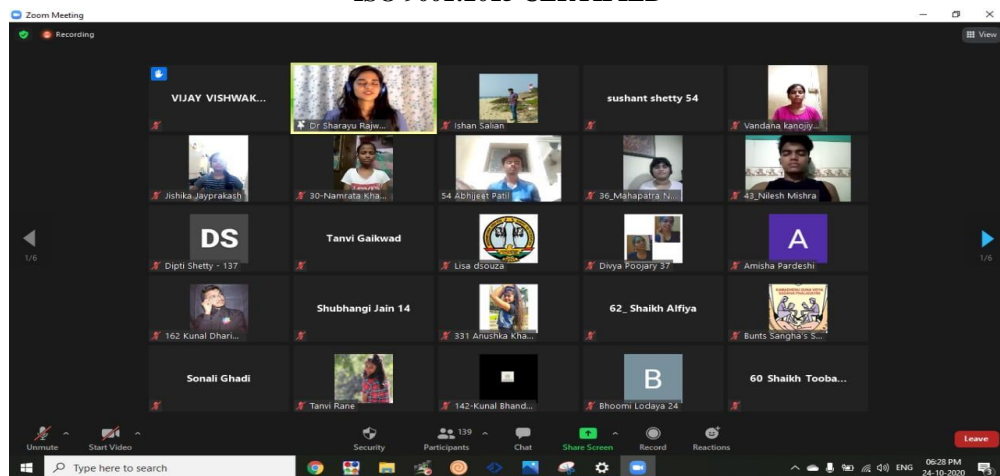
ISO 9001:2015 CERTIFIED

Zoom Meeting

Recording

View

VIJAY VISHWAK...

Dr Sharayu Rajw...

Ishan Salian

sushant shetty 54

Vandana kanojiy...

Jishika Jayprakash

30-Namrata Kha...

54 Abhijeet Patil

36_Mahapatra N...

43_Nilesh Mishra

DS

Dipti Shetty - 137

Tanvi Gaikwad

Lisa dsouza

Divya Poojary 37

A

Amisha Pardeshi

162 Kunal Dhari...

Shubhangi Jain 14

331 Anushka Kha...

62_ Shaikh Alfiya

Bunts Sangha's S...

Sonali Ghadi

Tanvi Rane

142-Kunal Bhand...

B

Bhoomi Lodaya 24

60 Shaikh Tooba...

1/6

1/6

Unmute

Start Video

Security

139

Participants

Chat

Share Screen

Record

Reactions

Leave

Type here to search

ENG

06:28 PM

24-10-2020